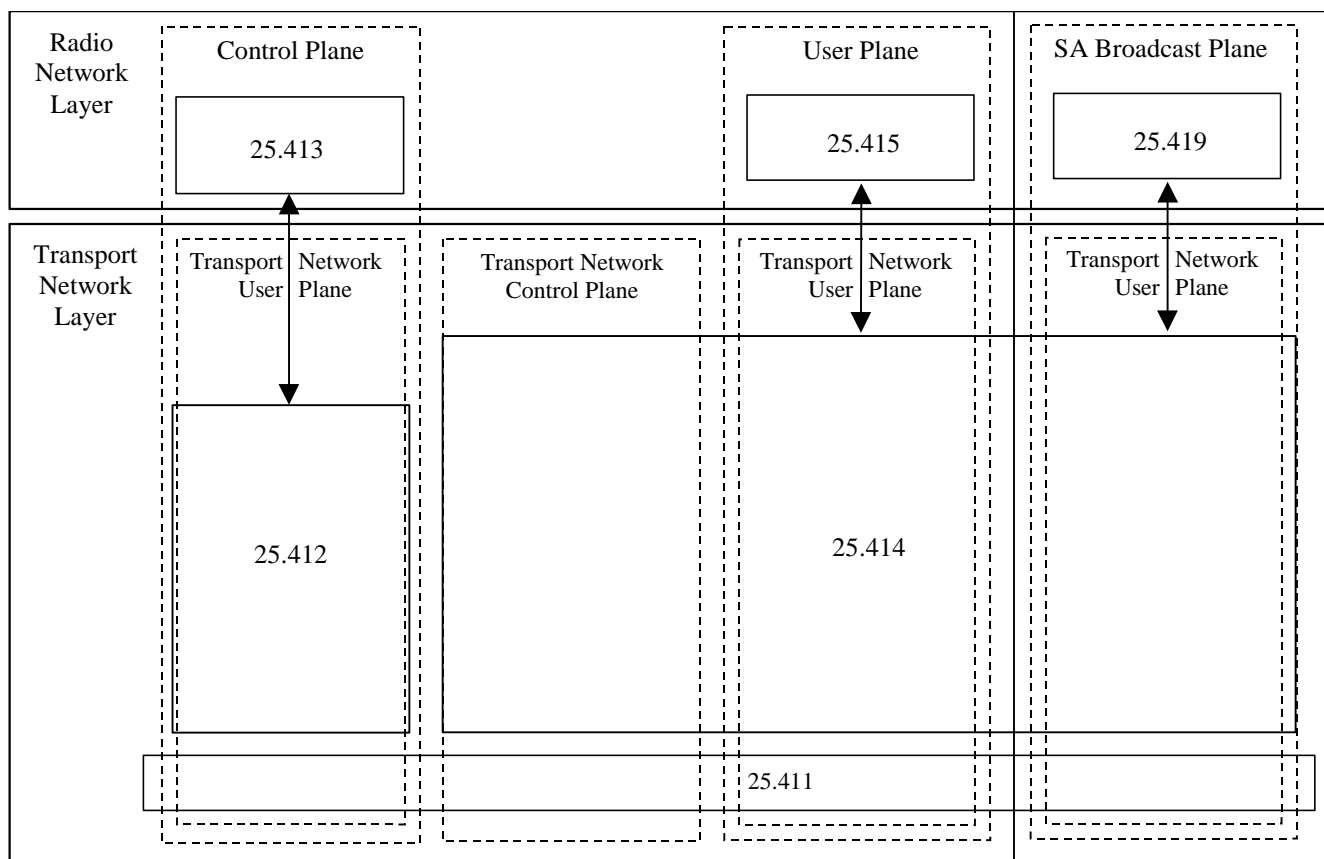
Radio Network Layer

Control Plane

25.413

User Plane

25.415

SA Broadcast Plane

25.419

Transport Network Layer

Transport Network User Plane

Transport Network Control Plane

Transport Network User Plane

Transport Network User Plane

25.412

25.414

25.411